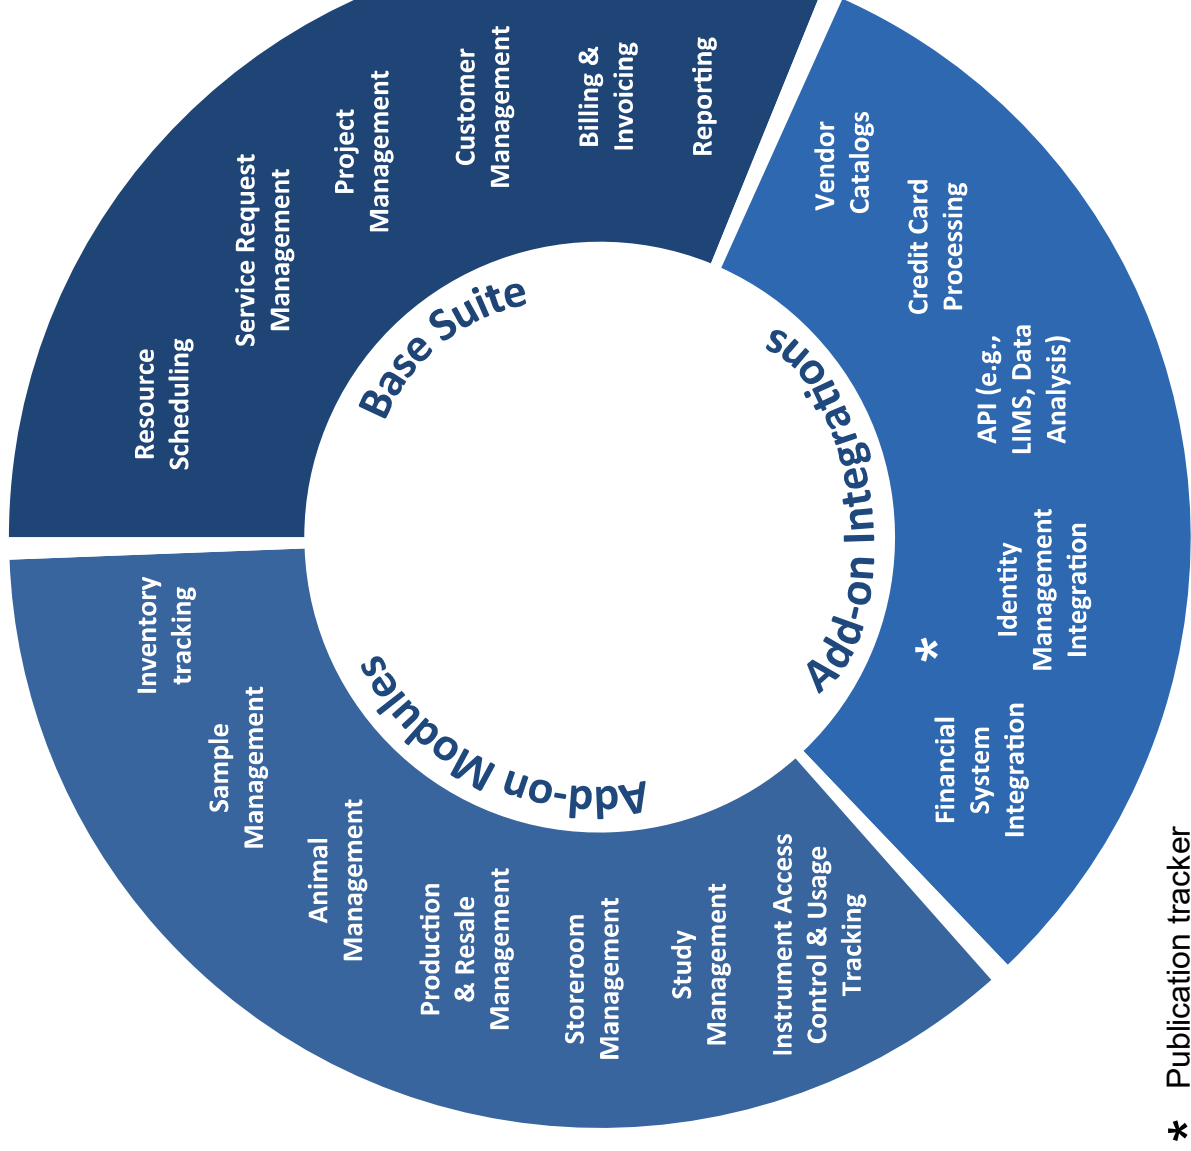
Base Suite

Resource Scheduling

Service Request Management

Project Management

Customer Management

Billing & Invoicing

Reporting

Add-on Integrations

Vendor Catalogs

Credit Card Processing

API (e.g., LIMS, Data Analysis)

Identity Management Integration

*

Financial System Integration

Add-on Modules

Inventory tracking

Sample Management

Animal Management

Production & Resale Management

Storeroom Management

Study Management

Instrument Access Control & Usage Tracking

* Publication tracker